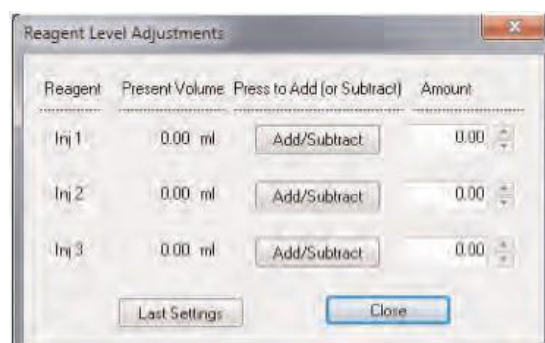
Reagent Level Adjustments

| Reagent | Present Volume | Press to Add (or Subtract) | Amount |
|---|---|---|---|
| Inj 1 | 0.00 ml | Add/Subtract | 0.00 |
| Inj 2 | 0.00 ml | Add/Subtract | 0.00 |
| Inj 3 | 0.00 ml | Add/Subtract | 0.00 |

Last Settings

Close